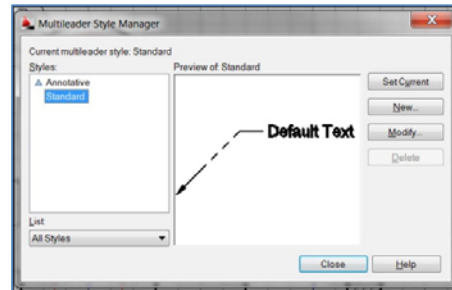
Multileader Style Manager

Current multileader style: Standard

Styles:

Annotative

Standard

Preview of: Standard

Default Text

Set Current

New...

Modify...

Delete

List:

All Styles

Close

Help